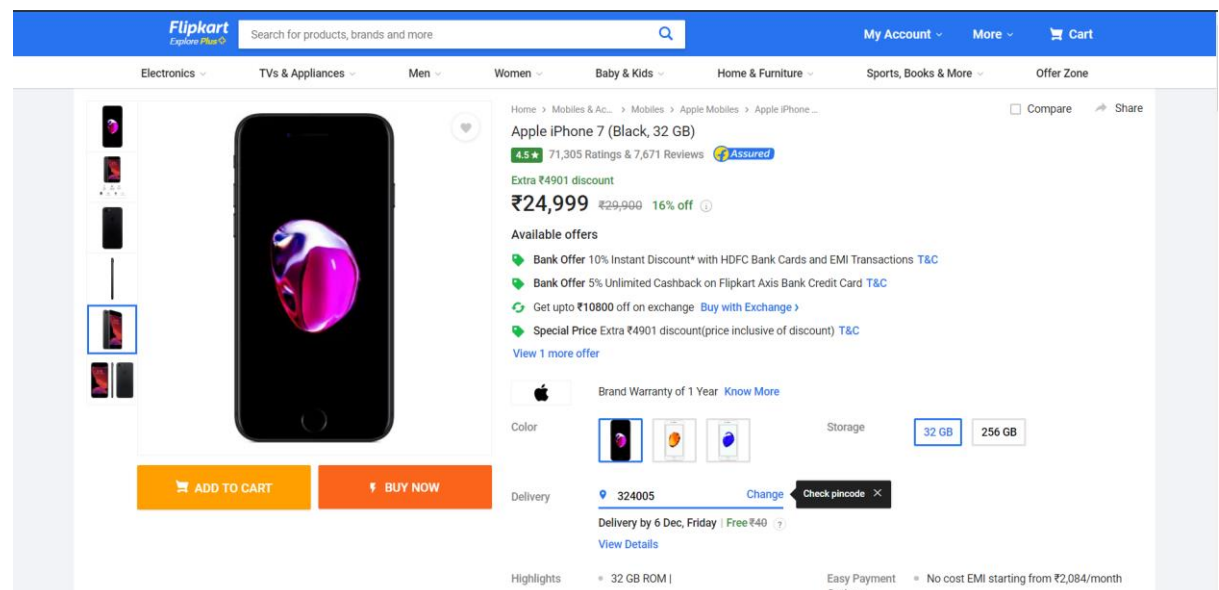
Flipkart
Explore Plus

Search for products, brands and more

My Account

More

Cart

Electronics

TVs & Appliances

Men

Women

Baby & Kids

Home & Furniture

Sports, Books & More

Offer Zone

Home > Mobiles & Ac... > Mobiles > Apple Mobiles > Apple iPhone ...

Compare

Share

Apple iPhone 7 (Black, 32 GB)

4.5 ★ 71,305 Ratings & 7,671 Reviews Assured

Extra ₹4901 discount

₹24,999 ₹29,900 16% off

Available offers

Bank Offer 10% Instant Discount* with HDFC Bank Cards and EMI Transactions T&C

Bank Offer 5% Unlimited Cashback on Flipkart Axis Bank Credit Card T&C

Get upto ₹10800 off on exchange Buy with Exchange ›

Special Price Extra ₹4901 discount(price inclusive of discount) T&C

View 1 more offer

Brand Warranty of 1 Year Know More

Color

Storage

32 GB

256 GB

ADD TO CART

BUY NOW

Delivery

324005

Change

Check pincode ✕

Delivery by 6 Dec, Friday | Free ₹40 ?

View Details

Highlights

32 GB ROM |

Easy Payment

No cost EMI starting from ₹2,084/month